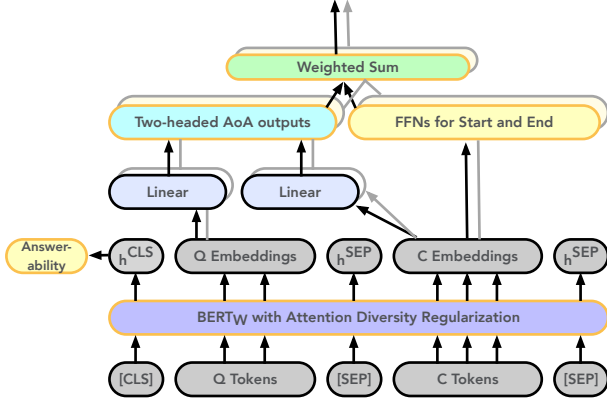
Weighted Sum

Two-headed AoA outputs

FFNs for Start and End

Linear

Linear

Answerability

$h^{CLS}$

Q Embeddings

$h^{SEP}$

C Embeddings

$h^{SEP}$

$BERT_W$ with Attention Diversity Regularization

[CLS]

Q Tokens

[SEP]

C Tokens

[SEP]